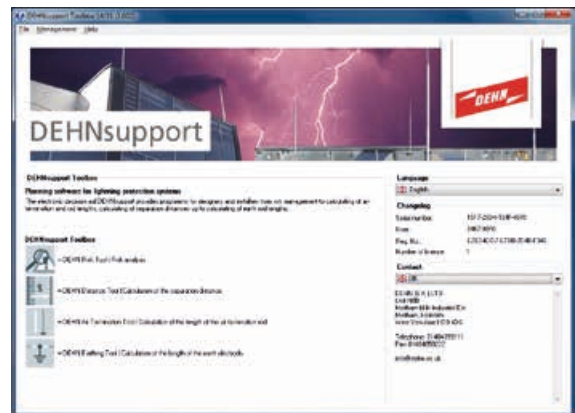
DEHNsupport Toolbox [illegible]

File Management Help

DEHN

DEHNsupport

DEHNsupport Toolbox

Planning software for lightning protection systems

The electronic decision aid DEHNsupport provides programs for designing and installing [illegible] management for calculating of air termination and rod lengths, calculating of separation distances up to calculating of earth rod lengths.

DEHNsupport Toolbox

• DEHN Risk Tool / Risk analysis

• DEHN Distance Tool / Calculation of the separation distance

• DEHN Air-Termination Tool / Calculation of the length of the air-termination rod

• DEHN Earthing Tool / Calculation of the length of the earth electrode

Language

English

Changelog

Serial number: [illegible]

Date: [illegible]

Reg. No.: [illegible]

Number of licences: 1

Contact

UK

DEHN (U.K.) LTD
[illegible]
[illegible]
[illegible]
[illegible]

Telephone: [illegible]
Fax: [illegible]

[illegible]